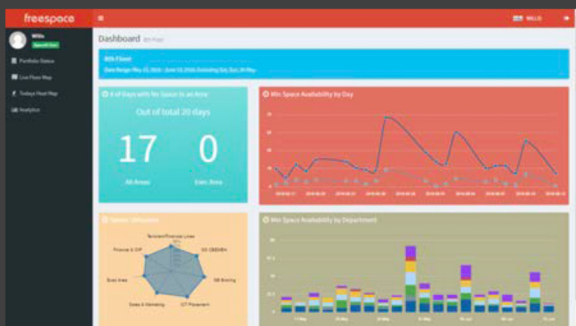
freespace

Willis

Portfolio Status

Live Floor Map

Todays Heat Map

Analytics

HELLO

Dashboard

8th Floor

Date Range: May 23, 2016 - June 13, 2016 Excluding Sat, Sun, 30 May

# of Days with No Space in an Area

Out of total 20 days

17

0

All Areas

Exec Area

Min Space Availability by Day

Space Utilisation

Finance & CIP

Exec Area

Sales & Marketing

ICT Placement

HR Briefing

Min Space Availability by Department